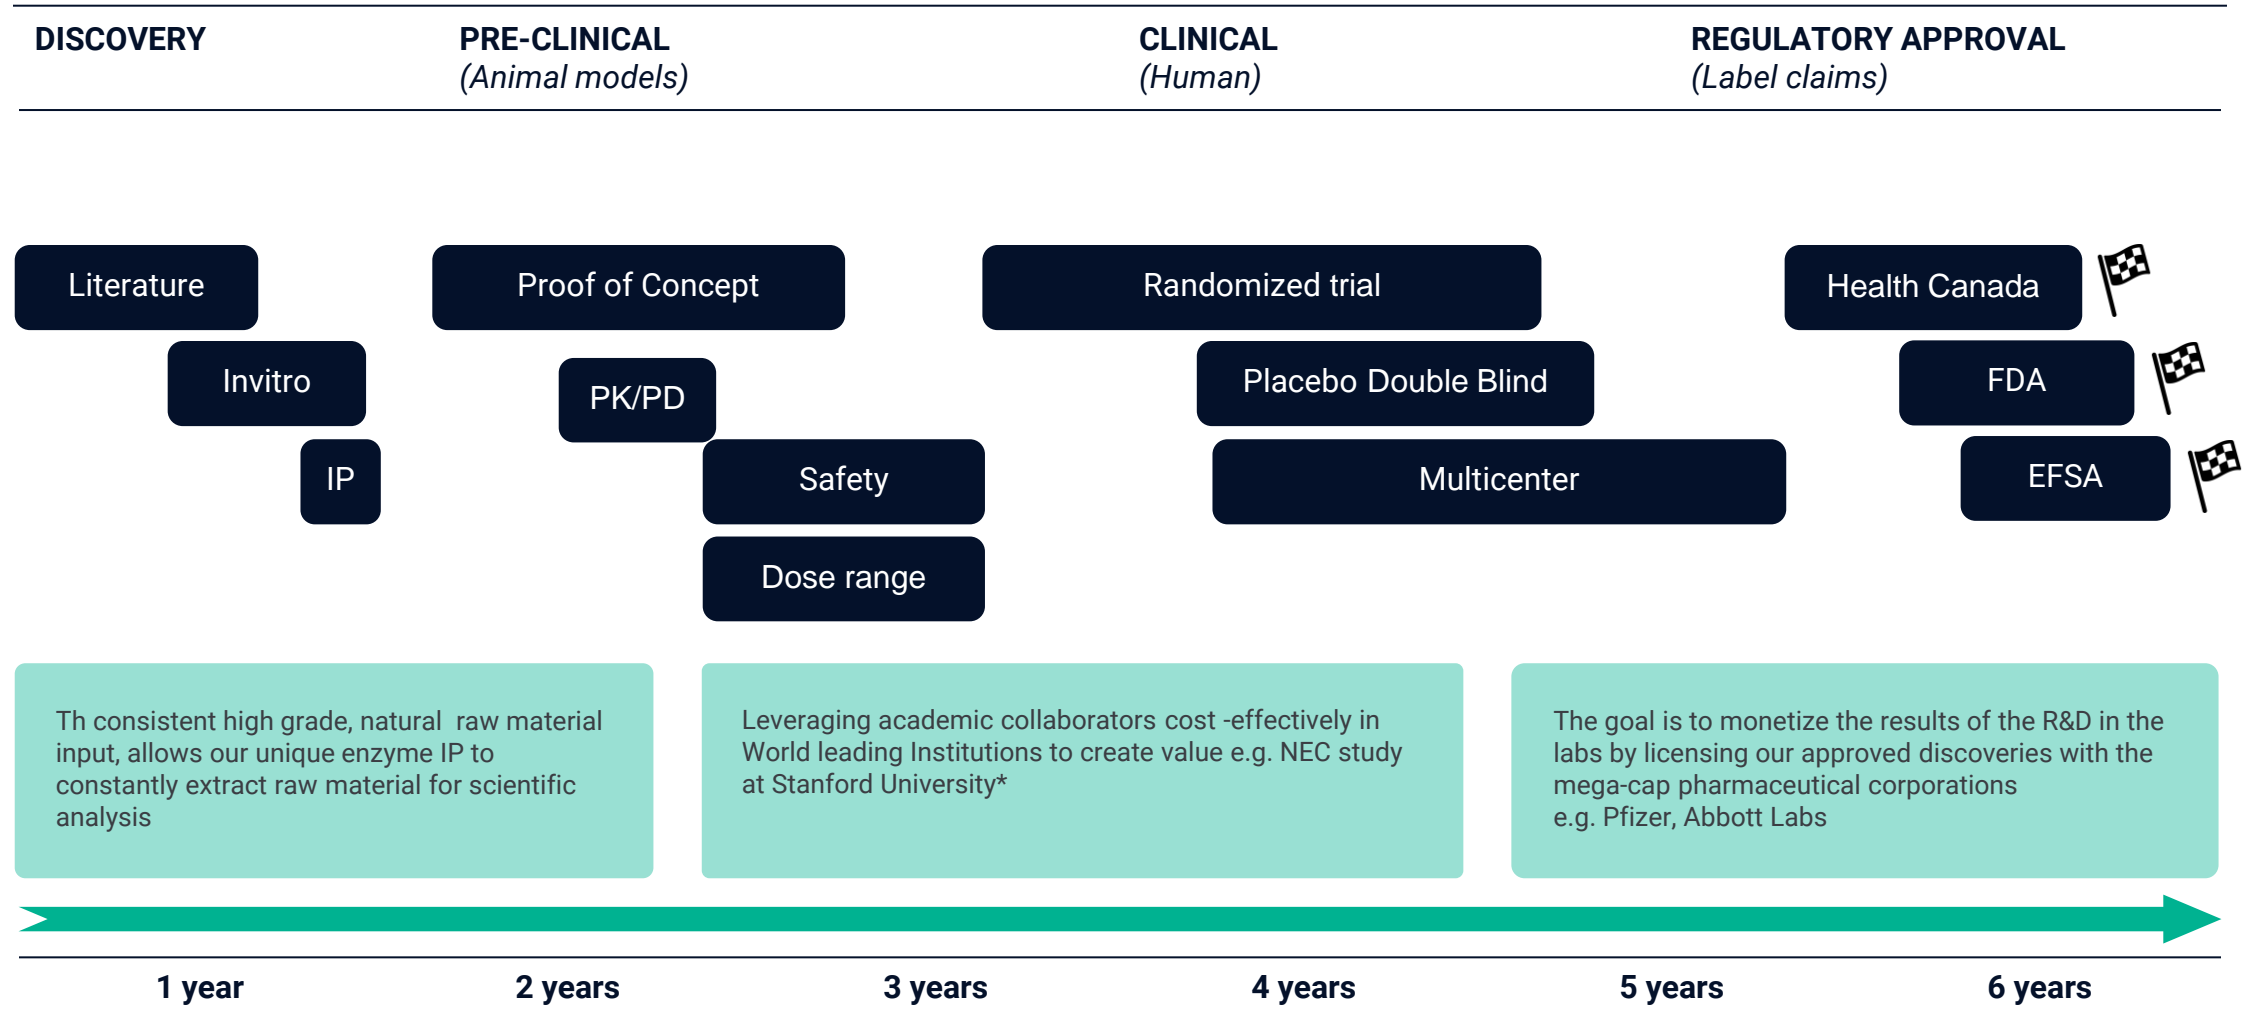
DISCOVERY

PRE-CLINICAL
(Animal models)

CLINICAL
(Human)

REGULATORY APPROVAL
(Label claims)

Literature

Invitro

IP

Proof of Concept

PK/PD

Safety

Dose range

Randomized trial

Placebo Double Blind

Multicenter

Health Canada

FDA

EFSA

Th consistent high grade, natural raw material input, allows our unique enzyme IP to constantly extract raw material for scientific analysis

Leveraging academic collaborators cost -effectively in World leading Institutions to create value e.g. NEC study at Stanford University*

The goal is to monetize the results of the R&D in the labs by licensing our approved discoveries with the mega-cap pharmaceutical corporations e.g. Pfizer, Abbott Labs

1 year

2 years

3 years

4 years

5 years

6 years